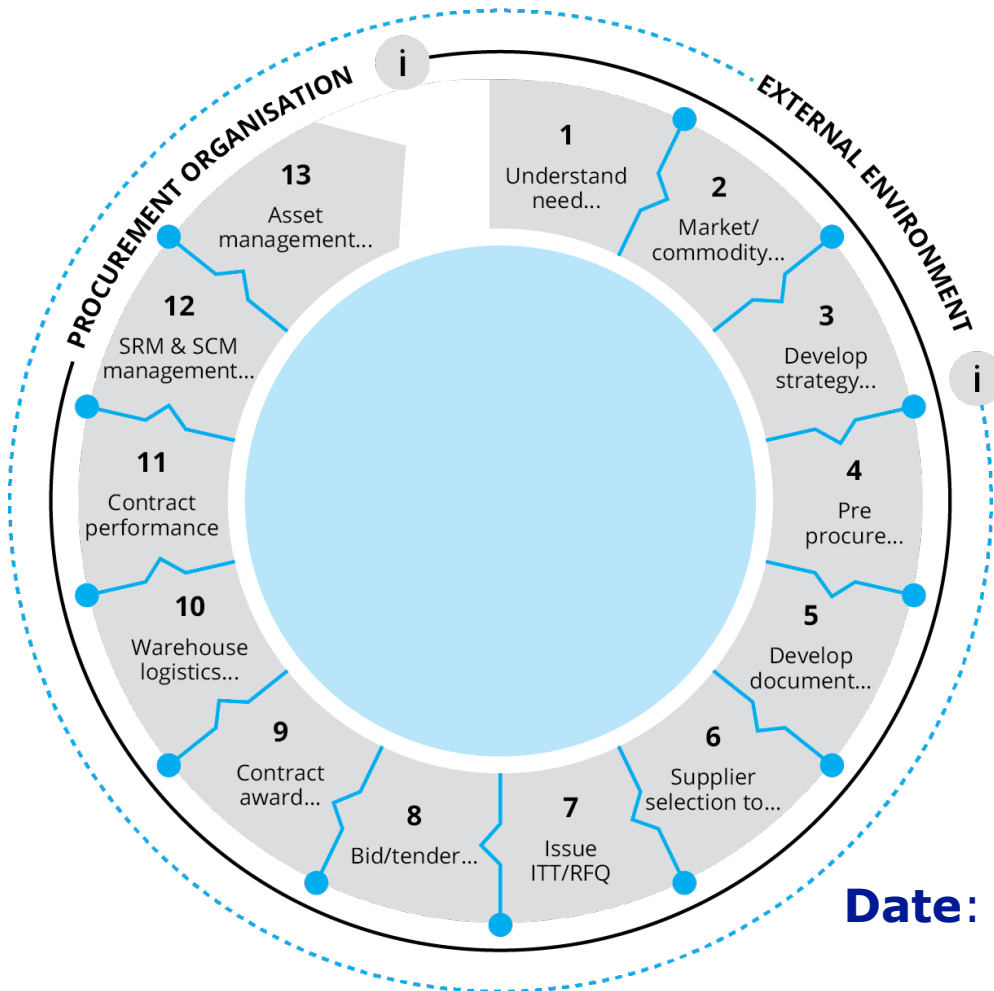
PROCUREMENT ORGANISATION

i

EXTERNAL ENVIRONMENT

1
Understand need...

2
Market/ commodity...

3
Develop strategy...

i

4
Pre procure...

5
Develop document...

6
Supplier selection to...

7
Issue ITT/RFQ

8
Bid/tender...

9
Contract award...

10
Warehouse logistics...

11
Contract performance

12
SRM & SCM management...

13
Asset management...

Date: